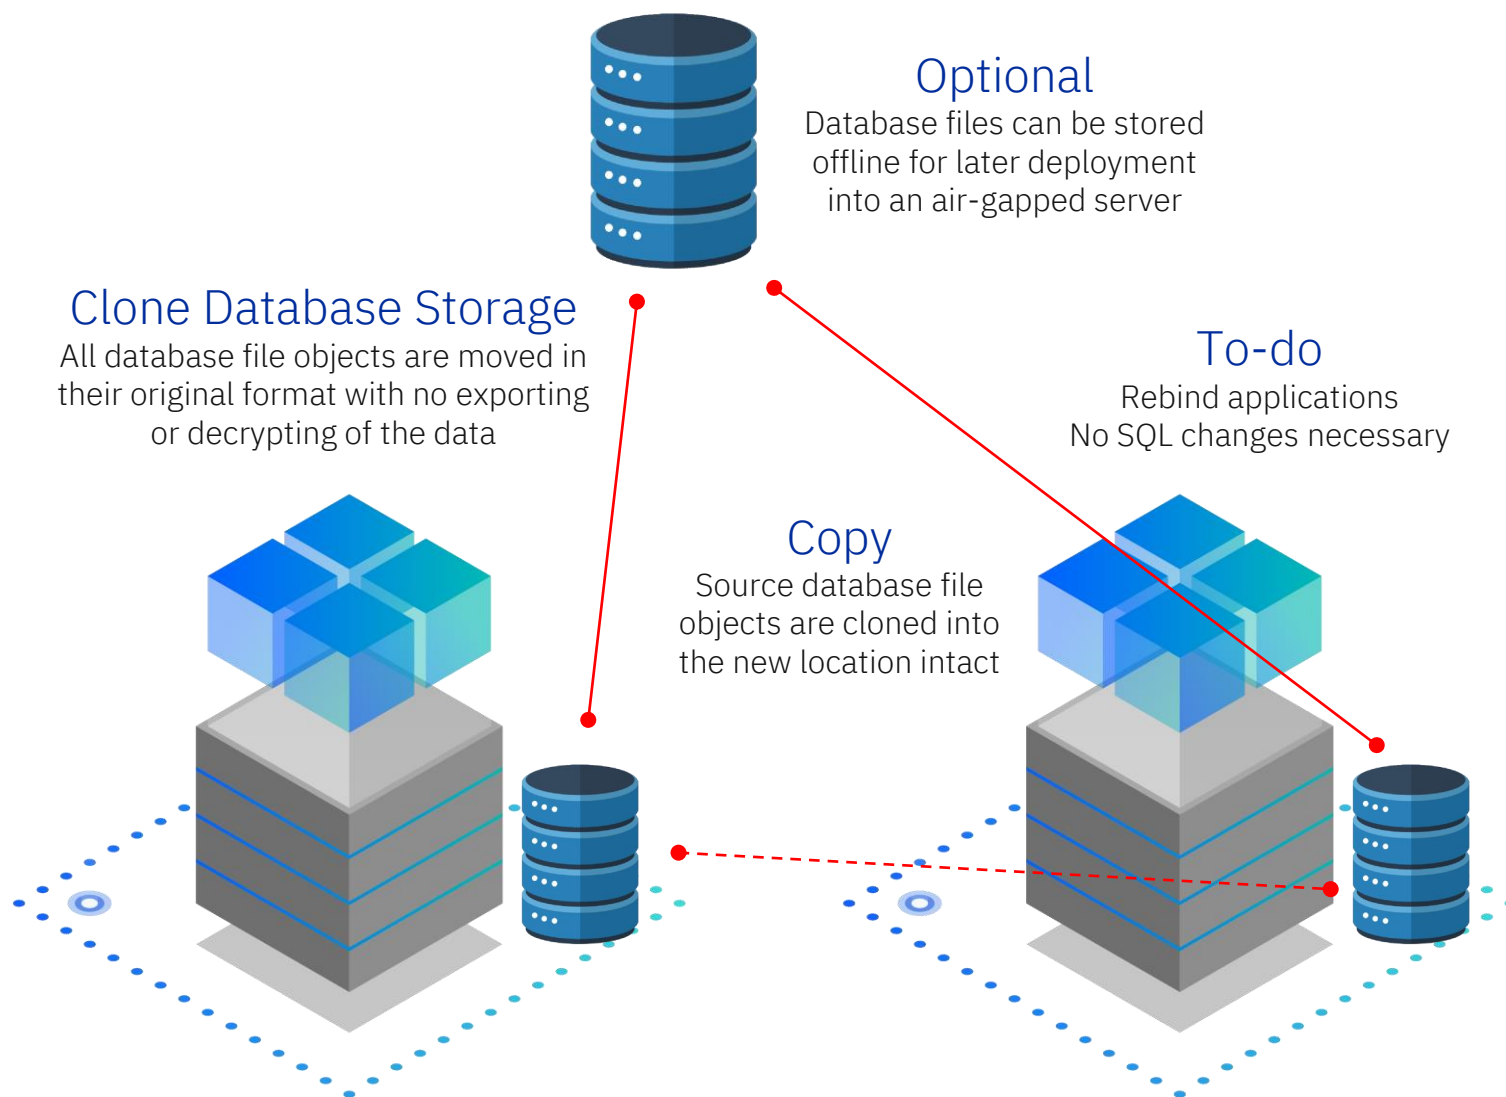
Optional
Database files can be stored offline for later deployment into an air-gapped server

Clone Database Storage
All database file objects are moved in their original format with no exporting or decrypting of the data

To-do
Rebind applications
No SQL changes necessary

Copy
Source database file objects are cloned into the new location intact